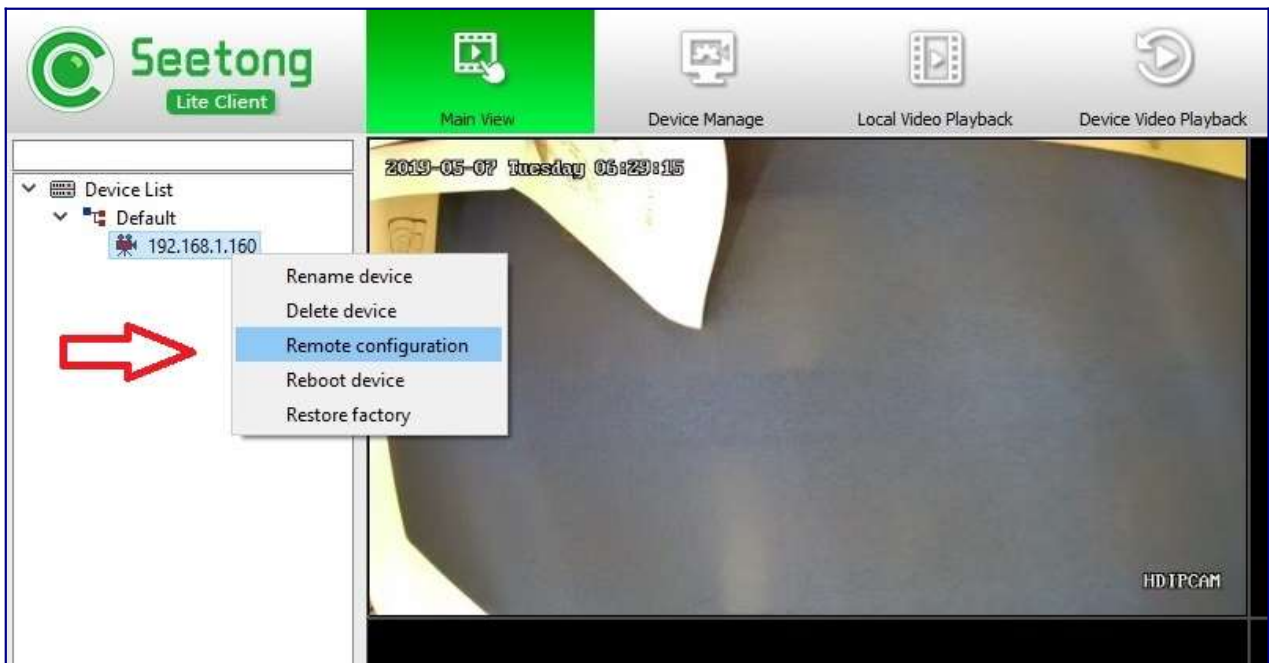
Seetong
Lite Client

Main View

Device Manage

Local Video Playback

Device Video Playback

Device List
Default
192.168.1.160

Rename device
Delete device
Remote configuration
Reboot device
Restore factory

2019-05-07 Tuesday 06:29:15

HDIPCAM